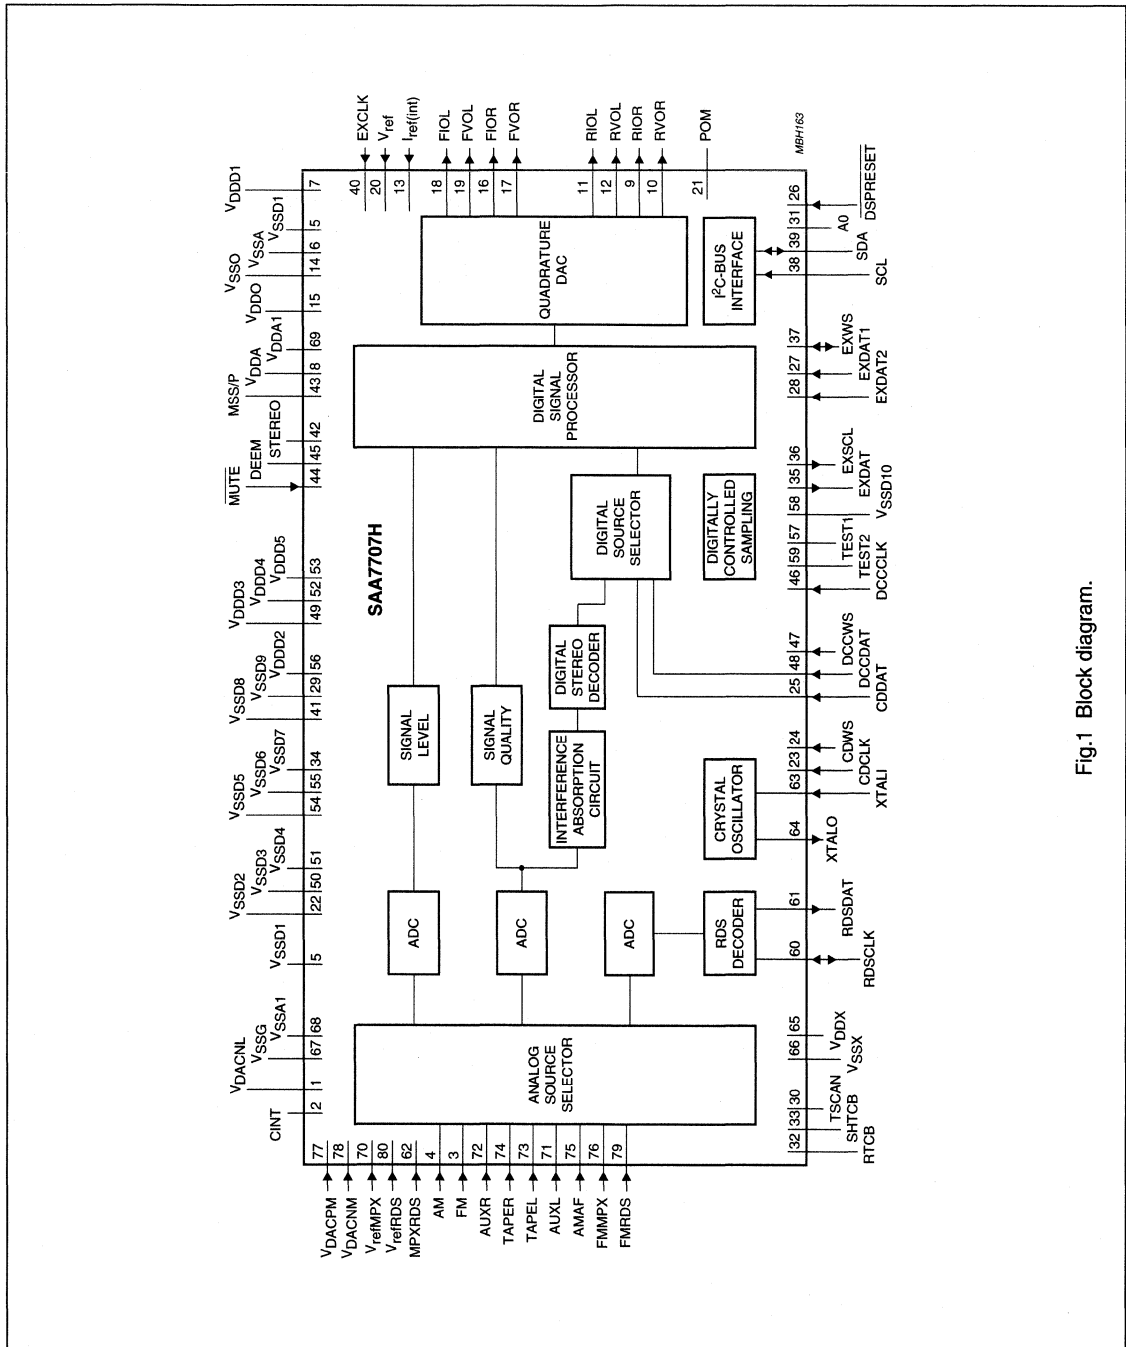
SAA7707H

ANALOG SOURCE SELECTOR

ADC

ADC

ADC

SIGNAL LEVEL

SIGNAL QUALITY

INTERFERENCE ABSORPTION CIRCUIT

DIGITAL STEREO DECODER

DIGITAL SOURCE SELECTOR

DIGITAL SIGNAL PROCESSOR

QUADRATURE DAC

$I^2C$-BUS INTERFACE

DIGITALLY CONTROLLED SAMPLING

CRYSTAL OSCILLATOR

RDS DECODER

$V_{DACPM}$ 77
$V_{DACNM}$ 78
$V_{refMPX}$ 70
$V_{refRDS}$ 80
MPXRDS 62
AM 4
FM 3
AUXR 72
TAPER 74
TAPEL 73
AUXL 71
AMAF 75
FMMPX 76
FMRDS 79

CINT 2
$V_{DACNL}$ 1
$V_{SSG}$ 67
$V_{SSA1}$ 68
$V_{SSD1}$ 5
$V_{SSD2}$ 22
$V_{SSD3}$ 50
$V_{SSD4}$ 51
$V_{SSD5}$ 54
$V_{SSD6}$ 55
$V_{SSD7}$ 34
$V_{SSD8}$ 41
$V_{SSD9}$ 29
$V_{DDD2}$ 56
$V_{DDD3}$ 49
$V_{DDD4}$ 52
$V_{DDD5}$ 53
$\overline{MUTE}$ 44
DEEM 45
STEREO 42
MSS/P 43
$V_{DDA}$ 8
$V_{DDA1}$ 69
$V_{DDO}$ 15
$V_{SSO}$ 14
$V_{SSA}$ 6
$V_{SSD1}$ 5
$V_{DDD1}$ 7

EXCLK 40
$V_{ref}$ 20
$I_{ref(int)}$ 13
FIOL 18
FVOL 19
FIOR 16
FVOR 17
RIOL 11
RVOL 12
RIOR 9
RVOR 10
POM 21

MBH163

32 RTCB
33 SHTCB
30 TSCAN
66 $V_{SSX}$
65 $V_{DDX}$
60 RDSCLK
61 RDSDAT
64 XTALO
63 XTALI
23 CDCLK
24 CDWS
25 CDDAT
48 DCCDAT
47 DCCWS
46 DCCCLK
59 TEST2
57 TEST1
58 $V_{SSD10}$
35 EXDAT
36 EXSCL
28 EXDAT2
27 EXDAT1
37 EXWS
38 SCL
39 SDA
31 A0
26 $\overline{DSPRESET}$

Fig.1 Block diagram.